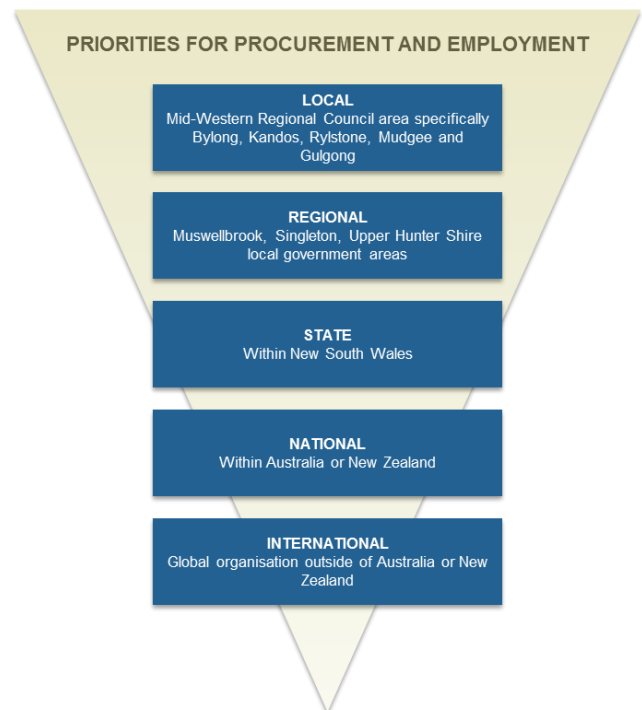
PRIORITIES FOR PROCUREMENT AND EMPLOYMENT

LOCAL
Mid-Western Regional Council area specifically Bylong, Kandos, Rylstone, Mudgee and Gulgong

REGIONAL
Muswellbrook, Singleton, Upper Hunter Shire local government areas

STATE
Within New South Wales

NATIONAL
Within Australia or New Zealand

INTERNATIONAL
Global organisation outside of Australia or New Zealand